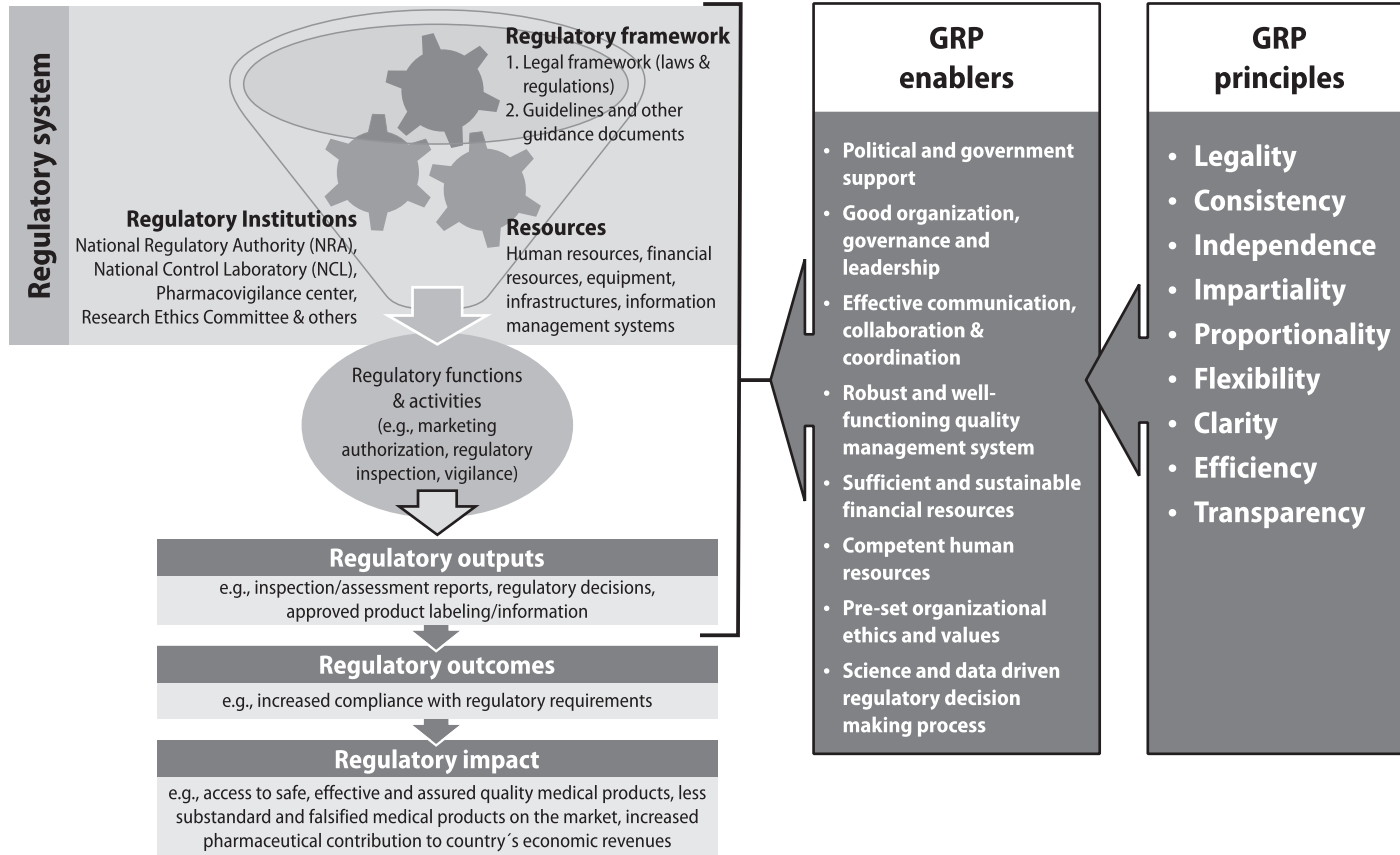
Regulatory system

Regulatory framework
1. Legal framework (laws & regulations)
2. Guidelines and other guidance documents

Regulatory Institutions
National Regulatory Authority (NRA), National Control Laboratory (NCL), Pharmacovigilance center, Research Ethics Committee & others

Resources
Human resources, financial resources, equipment, infrastructures, information management systems

Regulatory functions & activities (e.g., marketing authorization, regulatory inspection, vigilance)

Regulatory outputs
e.g., inspection/assessment reports, regulatory decisions, approved product labeling/information

Regulatory outcomes
e.g., increased compliance with regulatory requirements

Regulatory impact
e.g., access to safe, effective and assured quality medical products, less substandard and falsified medical products on the market, increased pharmaceutical contribution to country´s economic revenues

GRP enablers

• Political and government support
• Good organization, governance and leadership
• Effective communication, collaboration & coordination
• Robust and well-functioning quality management system
• Sufficient and sustainable financial resources
• Competent human resources
• Pre-set organizational ethics and values
• Science and data driven regulatory decision making process

GRP principles

• Legality
• Consistency
• Independence
• Impartiality
• Proportionality
• Flexibility
• Clarity
• Efficiency
• Transparency